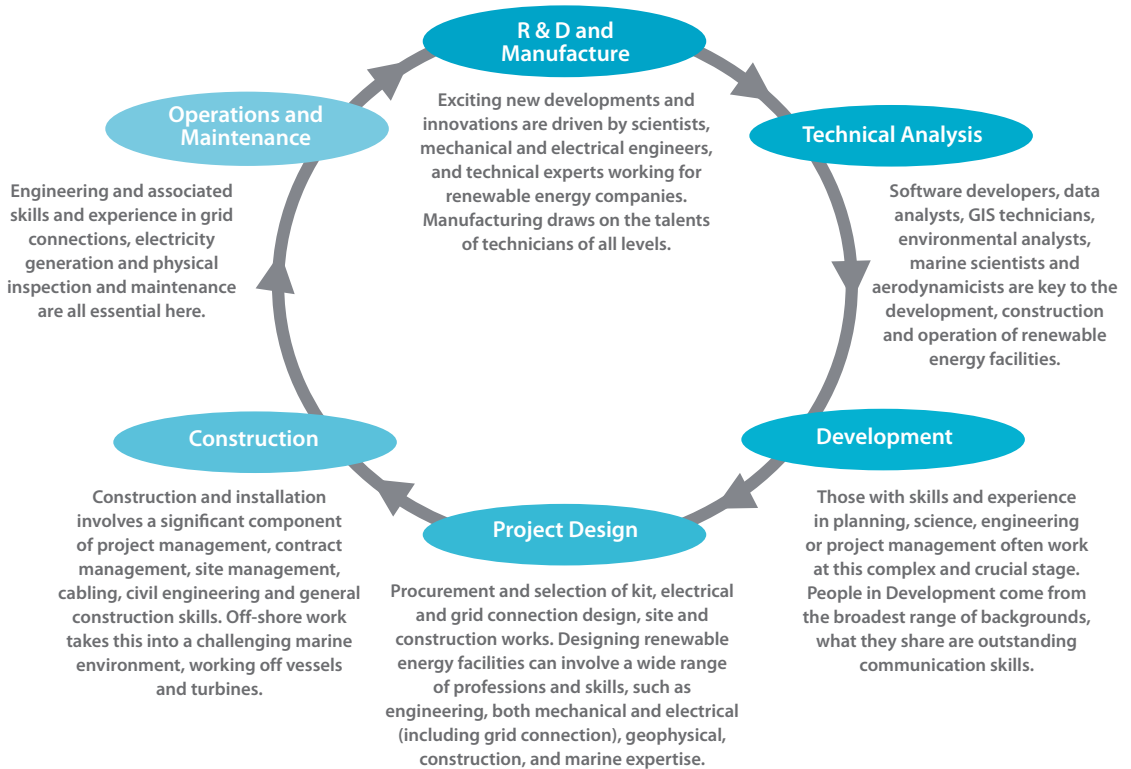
R & D and Manufacture

Exciting new developments and innovations are driven by scientists, mechanical and electrical engineers, and technical experts working for renewable energy companies. Manufacturing draws on the talents of technicians of all levels.

Technical Analysis

Software developers, data analysts, GIS technicians, environmental analysts, marine scientists and aerodynamicists are key to the development, construction and operation of renewable energy facilities.

Development

Those with skills and experience in planning, science, engineering or project management often work at this complex and crucial stage. People in Development come from the broadest range of backgrounds, what they share are outstanding communication skills.

Project Design

Procurement and selection of kit, electrical and grid connection design, site and construction works. Designing renewable energy facilities can involve a wide range of professions and skills, such as engineering, both mechanical and electrical (including grid connection), geophysical, construction, and marine expertise.

Construction

Construction and installation involves a significant component of project management, contract management, site management, cabling, civil engineering and general construction skills. Off-shore work takes this into a challenging marine environment, working off vessels and turbines.

Operations and Maintenance

Engineering and associated skills and experience in grid connections, electricity generation and physical inspection and maintenance are all essential here.